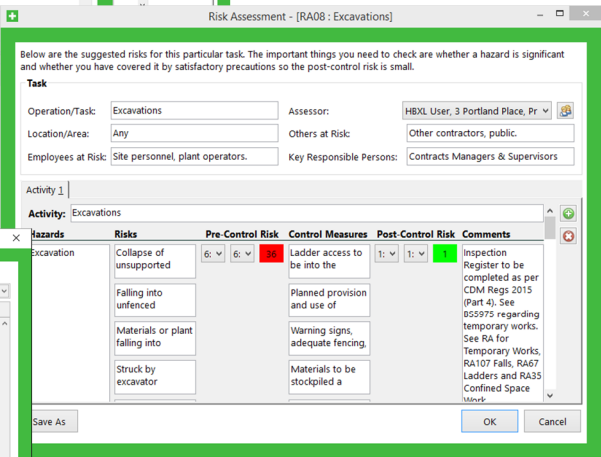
Risk Assessment - [RA08 : Excavations]

Below are the suggested risks for this particular task. The important things you need to check are whether a hazard is significant and whether you have covered it by satisfactory precautions so the post-control risk is small.

Task

Operation/Task: Excavations

Assessor: HBXL User, 3 Portland Place, Pr

Location/Area: Any

Others at Risk: Other contractors, public.

Employees at Risk: Site personnel, plant operators.

Key Responsible Persons: Contracts Managers & Supervisors

Activity 1

Activity: Excavations

| Hazards | Risks | Pre-Control Risk | Control Measures | Post-Control Risk | Comments |
|---|---|---|---|---|---|
| Excavation | Collapse of unsupported | 6: 6: 36 | Ladder access to be into the | 1: 1: 1 | Inspection Register to be completed as per CDM Regs 2015 (Part 4). See BS5975 regarding temporary works. See RA for Temporary Works, RA107 Falls, RA67 Ladders and RA35 Confined Space Work |
| | Falling into unfenced | | Planned provision and use of | | |
| | Materials or plant falling into | | Warning signs, adequate fencing, | | |
| | Struck by excavator | | Materials to be stockpiled a | | |

Save As

OK

Cancel